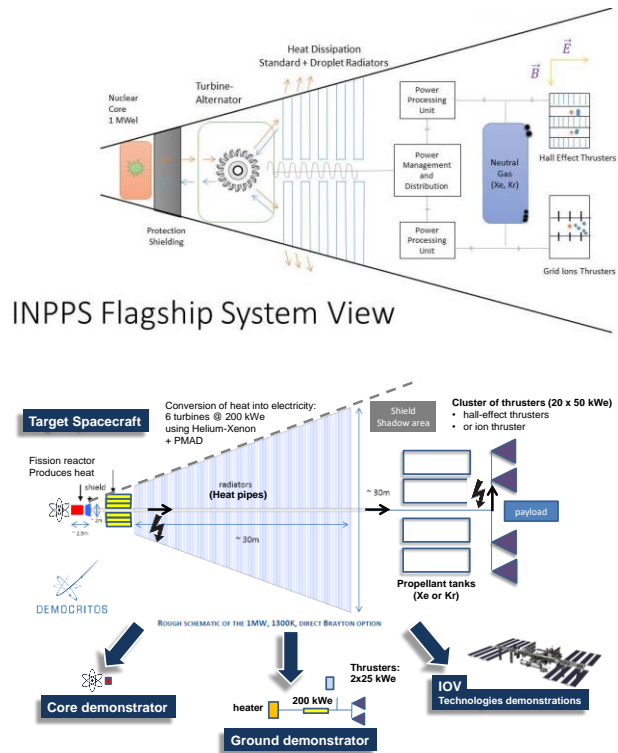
Heat Dissipation
Standard + Droplet Radiators

$\vec{E}$

$\vec{B}$

Nuclear Core
1 MWel

Turbine-Alternator

Power Processing Unit

Power Management and Distribution

Power Processing Unit

Neutral Gas
(Xe, Kr)

Hall Effect Thrusters

Protection Shielding

Grid Ions Thrusters

INPPS Flagship System View

Target Spacecraft

Conversion of heat into electricity:
6 turbines @ 200 kWe
using Helium-Xenon
+ PMAD

Shield
Shadow area

Cluster of thrusters (20 x 50 kWe)
• hall-effect thrusters
• or ion thruster

Fission reactor
Produces heat

shield

~ 2m

~ 19m

radiators
(Heat pipes)

~ 30m

~ 30m

payload

Propellant tanks
(Xe or Kr)

DEMOCRITOS

ROUGH SCHEMATIC OF THE 1MW, 1300K, DIRECT BRAYTON OPTION

Thrusters:
2x25 kWe

heater

200 kWe

Core demonstrator

IOV
Technologies demonstrations

Ground demonstrator